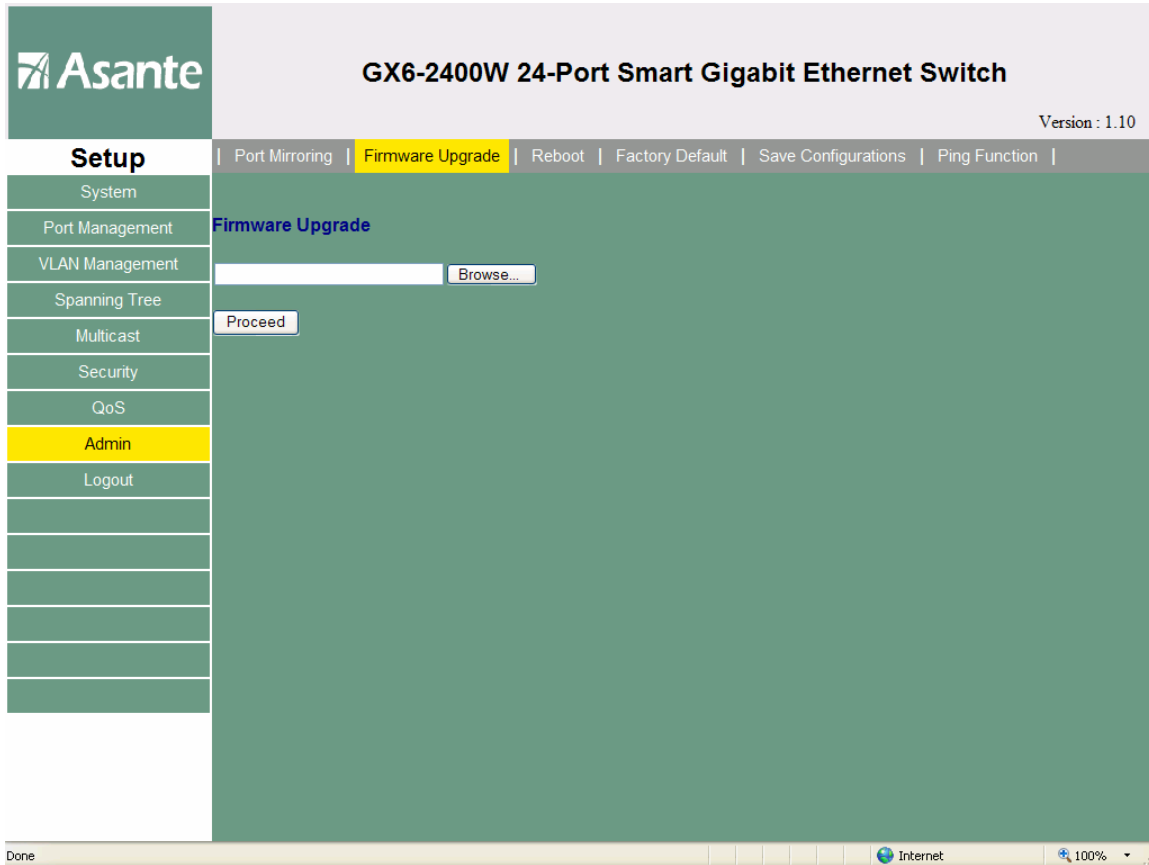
Asante

GX6-2400W 24-Port Smart Gigabit Ethernet Switch

Version : 1.10

Setup

| Port Mirroring | Firmware Upgrade | Reboot | Factory Default | Save Configurations | Ping Function |

System
Port Management
VLAN Management
Spanning Tree
Multicast
Security
QoS
Admin
Logout

Firmware Upgrade

Browse...

Proceed

Done

Internet

100%